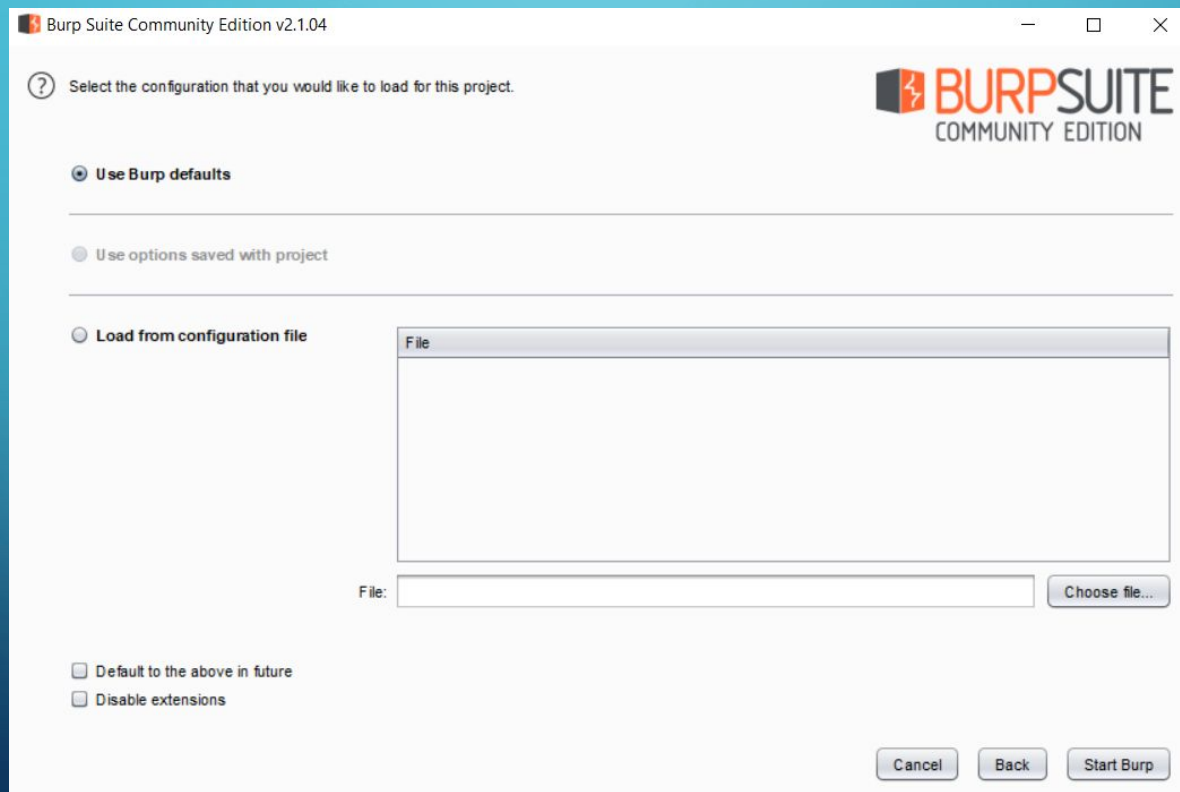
Burp Suite Community Edition v2.1.04

Select the configuration that you would like to load for this project.

BURPSUITE
COMMUNITY EDITION

Use Burp defaults

Use options saved with project

Load from configuration file

| File |
|---|
| |

File:

Choose file...

Default to the above in future

Disable extensions

Cancel

Back

Start Burp